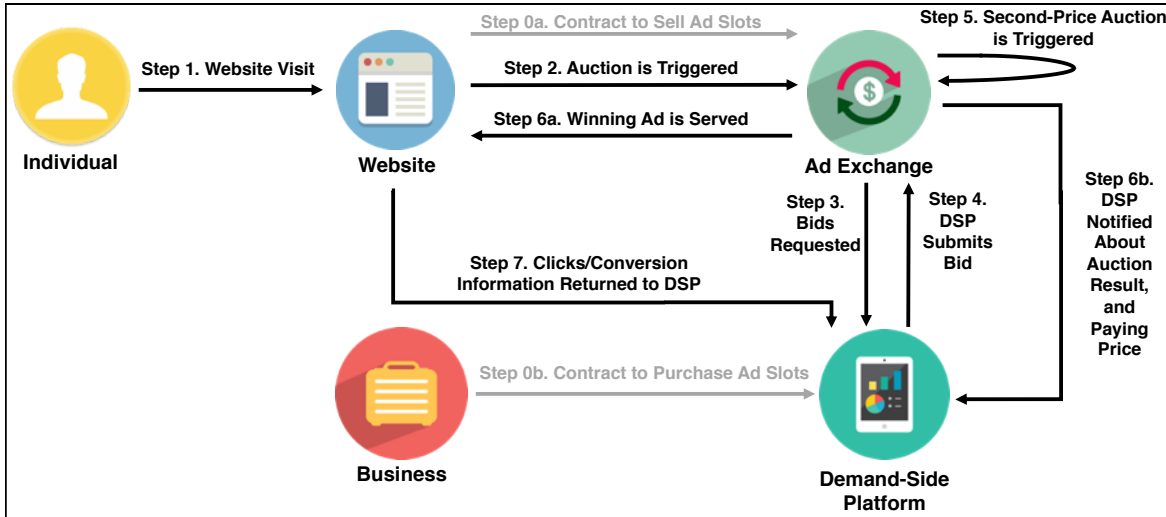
Step 0a. Contract to Sell Ad Slots

Step 5. Second-Price Auction is Triggered

Step 1. Website Visit

Step 2. Auction is Triggered

Step 6a. Winning Ad is Served

Individual

Website

Ad Exchange

Step 3. Bids Requested

Step 4. DSP Submits Bid

Step 6b. DSP Notified About Auction Result, and Paying Price

Step 7. Clicks/Conversion Information Returned to DSP

Step 0b. Contract to Purchase Ad Slots

Business

Demand-Side Platform